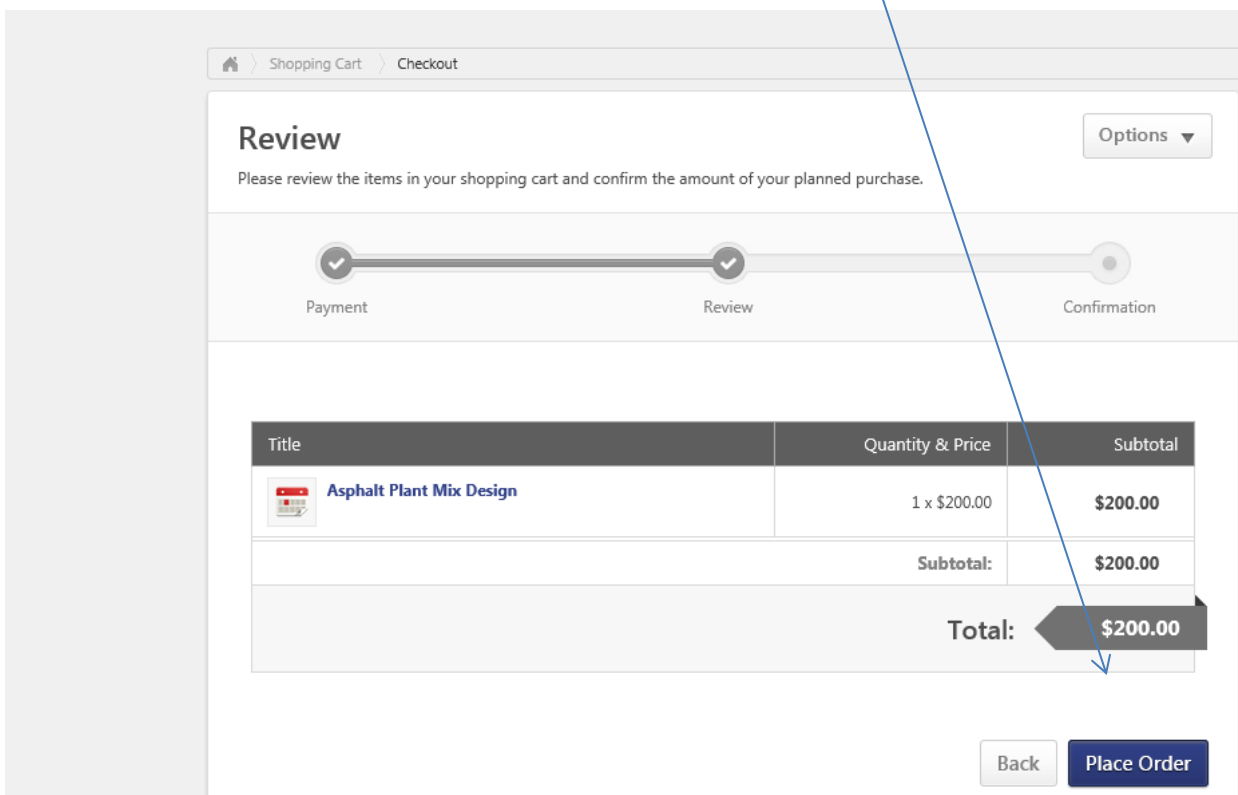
Shopping Cart Checkout

Review

Options ▼

Please review the items in your shopping cart and confirm the amount of your planned purchase.

Payment Review Confirmation

| Title | Quantity & Price | Subtotal |
|---|---|---|
| Asphalt Plant Mix Design | 1 x $200.00 | $200.00 |
| | Subtotal: | $200.00 |

Total: $200.00

Back Place Order